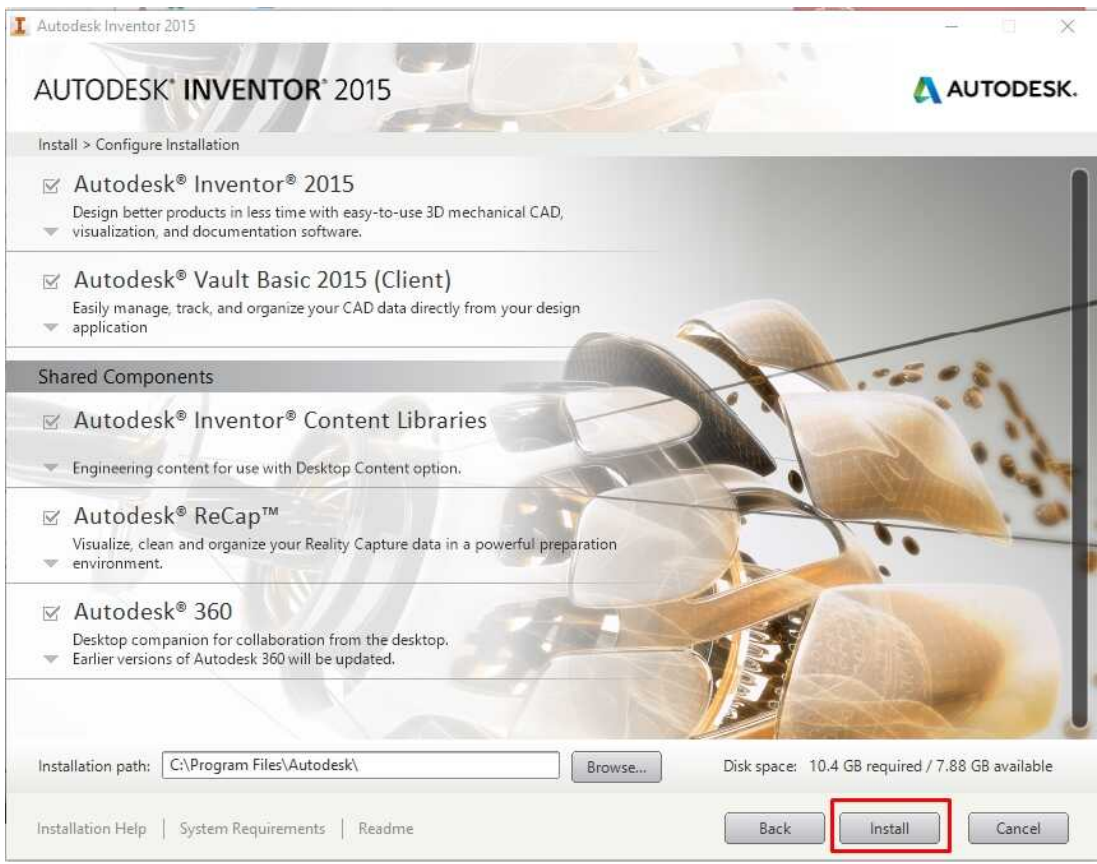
Autodesk Inventor 2015

AUTODESK® INVENTOR® 2015

AUTODESK.

Install > Configure Installation

Autodesk® Inventor® 2015
Design better products in less time with easy-to-use 3D mechanical CAD, visualization, and documentation software.

Autodesk® Vault Basic 2015 (Client)
Easily manage, track, and organize your CAD data directly from your design application

Shared Components

Autodesk® Inventor® Content Libraries
Engineering content for use with Desktop Content option.

Autodesk® ReCap™
Visualize, clean and organize your Reality Capture data in a powerful preparation environment.

Autodesk® 360
Desktop companion for collaboration from the desktop.
Earlier versions of Autodesk 360 will be updated.

Installation path: C:\Program Files\Autodesk\ Browse...

Disk space: 10.4 GB required / 7.88 GB available

Installation Help | System Requirements | Readme

Back Install Cancel